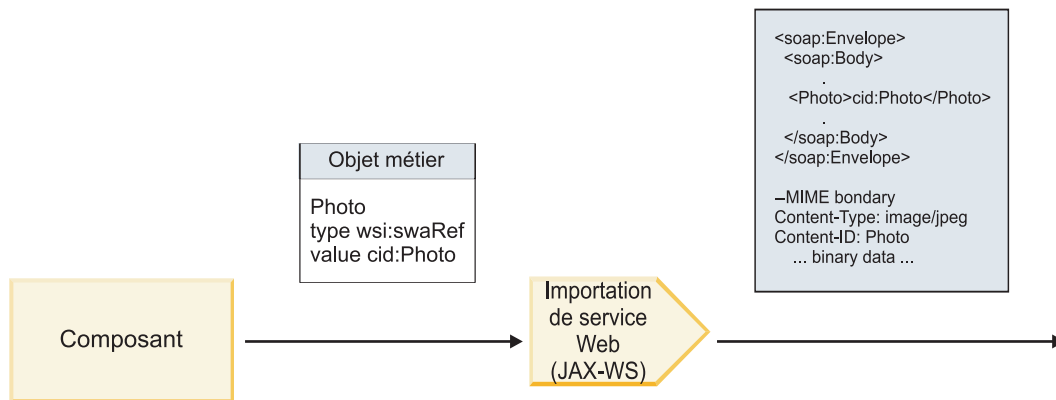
<soap:Envelope>
<soap:Body>
.
<Photo>cid:Photo</Photo>
.
</soap:Body>
</soap:Envelope>

–MIME bondary
Content-Type: image/jpeg
Content-ID: Photo
... binary data ...

Objet métier

Photo
type wsi:swaRef
value cid:Photo

Composant

Importation de service Web (JAX-WS)